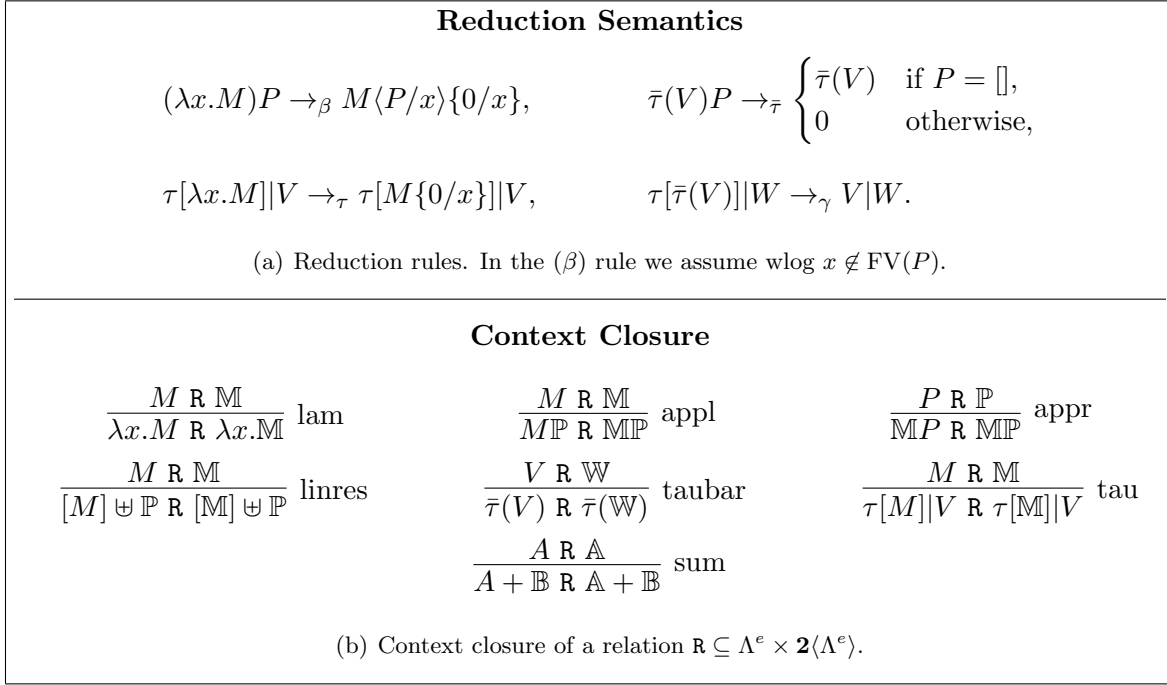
**Reduction Semantics**

$(\lambda x.M)P \to_\beta M\langle P/x\rangle\{0/x\}$, $\bar{\tau}(V)P \to_{\bar{\tau}} \begin{cases}\bar{\tau}(V) & \text{if } P = [], \\ 0 & \text{otherwise,}\end{cases}$

$\tau[\lambda x.M]|V \to_\tau \tau[M\{0/x\}]|V$, $\tau[\bar{\tau}(V)]|W \to_\gamma V|W$.

(a) Reduction rules. In the $(\beta)$ rule we assume wlog $x \notin \mathrm{FV}(P)$.

**Context Closure**

$\frac{M \ \mathtt{R} \ \mathbb{M}}{\lambda x.M \ \mathtt{R} \ \lambda x.\mathbb{M}}$ lam $\frac{M \ \mathtt{R} \ \mathbb{M}}{M\mathbb{P} \ \mathtt{R} \ \mathbb{M}\mathbb{P}}$ appl $\frac{P \ \mathtt{R} \ \mathbb{P}}{\mathbb{M}P \ \mathtt{R} \ \mathbb{M}\mathbb{P}}$ appr

$\frac{M \ \mathtt{R} \ \mathbb{M}}{[M] \uplus \mathbb{P} \ \mathtt{R} \ [\mathbb{M}] \uplus \mathbb{P}}$ linres $\frac{V \ \mathtt{R} \ \mathbb{W}}{\bar{\tau}(V) \ \mathtt{R} \ \bar{\tau}(\mathbb{W})}$ taubar $\frac{M \ \mathtt{R} \ \mathbb{M}}{\tau[M]|V \ \mathtt{R} \ \tau[\mathbb{M}]|V}$ tau

$\frac{A \ \mathtt{R} \ \mathbb{A}}{A + \mathbb{B} \ \mathtt{R} \ \mathbb{A} + \mathbb{B}}$ sum

(b) Context closure of a relation $\mathtt{R} \subseteq \Lambda^e \times \mathbf{2}\langle\Lambda^e\rangle$.